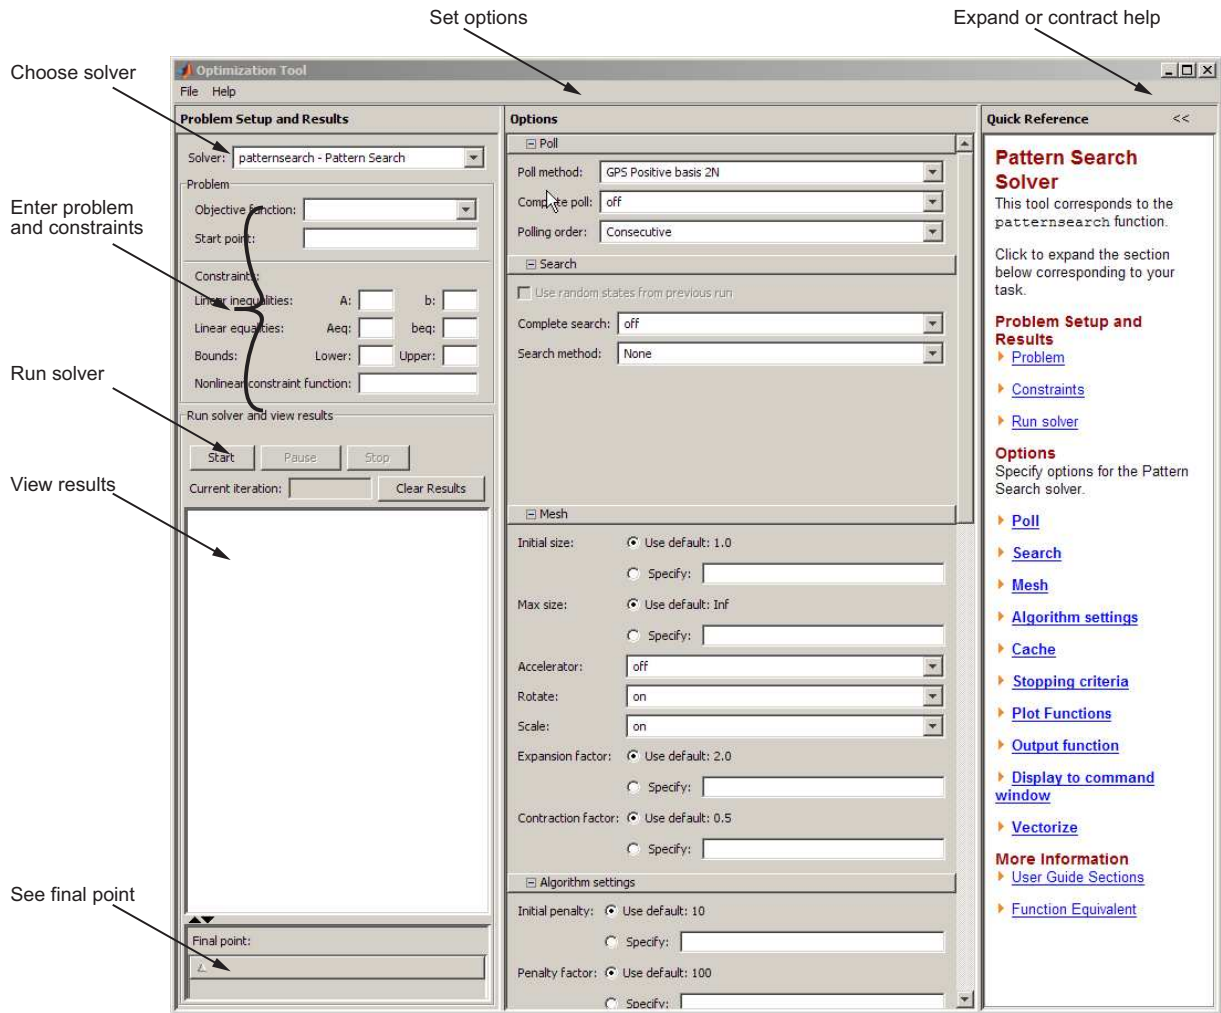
Set options

Expand or contract help

Choose solver

Enter problem and constraints

Run solver

View results

See final point

Optimization Tool

File Help

Problem Setup and Results

Solver: patternsearch - Pattern Search

Problem

Objective function:

Start point:

Constraints:

Linear inequalities: A: b:

Linear equalities: Aeq: beq:

Bounds: Lower: Upper:

Nonlinear constraint function:

Run solver and view results

Start Pause Stop

Current iteration: Clear Results

Final point:

Options

Poll

Poll method: GPS Positive basis 2N

Complete poll: off

Polling order: Consecutive

Search

Use random states from previous run

Complete search: off

Search method: None

Mesh

Initial size: Use default: 1.0

Specify:

Max size: Use default: Inf

Specify:

Accelerator: off

Rotate: on

Scale: on

Expansion factor: Use default: 2.0

Specify:

Contraction factor: Use default: 0.5

Specify:

Algorithm settings

Initial penalty: Use default: 10

Specify:

Penalty factor: Use default: 100

Specify:

Quick Reference <<

Pattern Search Solver

This tool corresponds to the patternsearch function.

Click to expand the section below corresponding to your task.

Problem Setup and Results

Problem

Constraints

Run solver

Options

Specify options for the Pattern Search solver.

Poll

Search

Mesh

Algorithm settings

Cache

Stopping criteria

Plot Functions

Output function

Display to command window

Vectorize

More Information

User Guide Sections

Function Equivalent